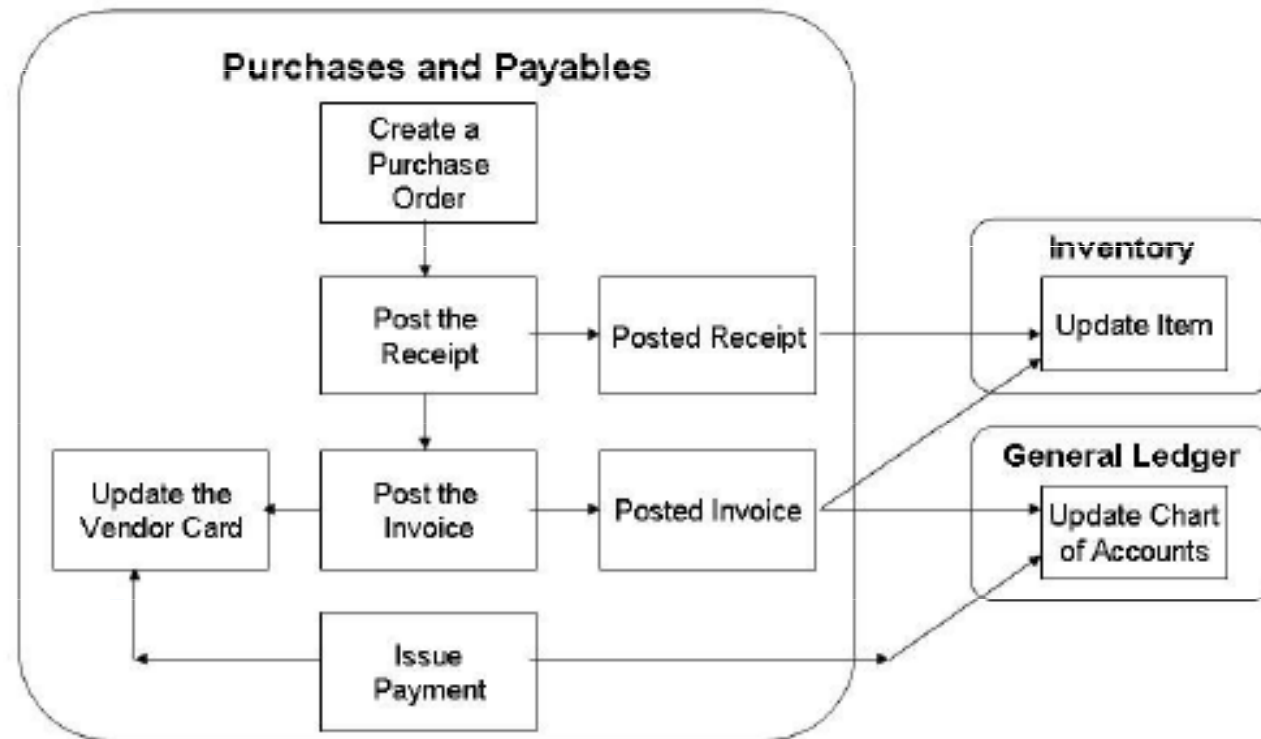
Purchases and Payables

Create a Purchase Order

Post the Receipt

Posted Receipt

Inventory

Update Item

Update the Vendor Card

Post the Invoice

Posted Invoice

General Ledger

Update Chart of Accounts

Issue Payment